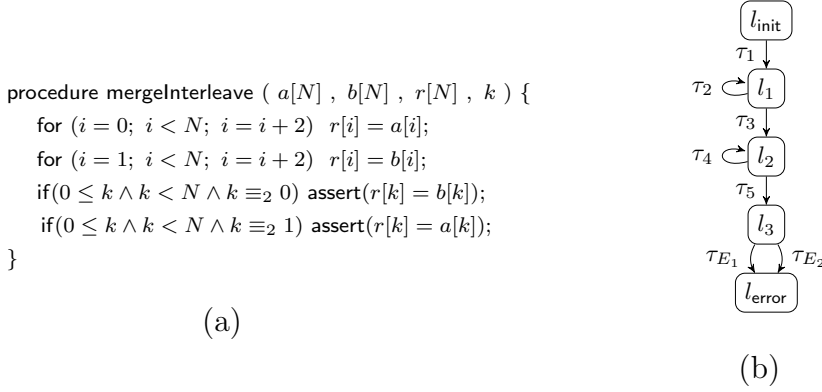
procedure mergeInterleave ( $a[N]$ , $b[N]$ , $r[N]$ , $k$ ) {
for $(i = 0;\ i < N;\ i = i + 2)$ $r[i] = a[i];$
for $(i = 1;\ i < N;\ i = i + 2)$ $r[i] = b[i];$
if$(0 \leq k \wedge k < N \wedge k \equiv_2 0)$ assert$(r[k] = b[k]);$
if$(0 \leq k \wedge k < N \wedge k \equiv_2 1)$ assert$(r[k] = a[k]);$
}

(a)

$l_{\text{init}}$
$\tau_1$
$\tau_2$
$l_1$
$\tau_3$
$\tau_4$
$l_2$
$\tau_5$
$l_3$
$\tau_{E_1}$
$\tau_{E_2}$
$l_{\text{error}}$

(b)